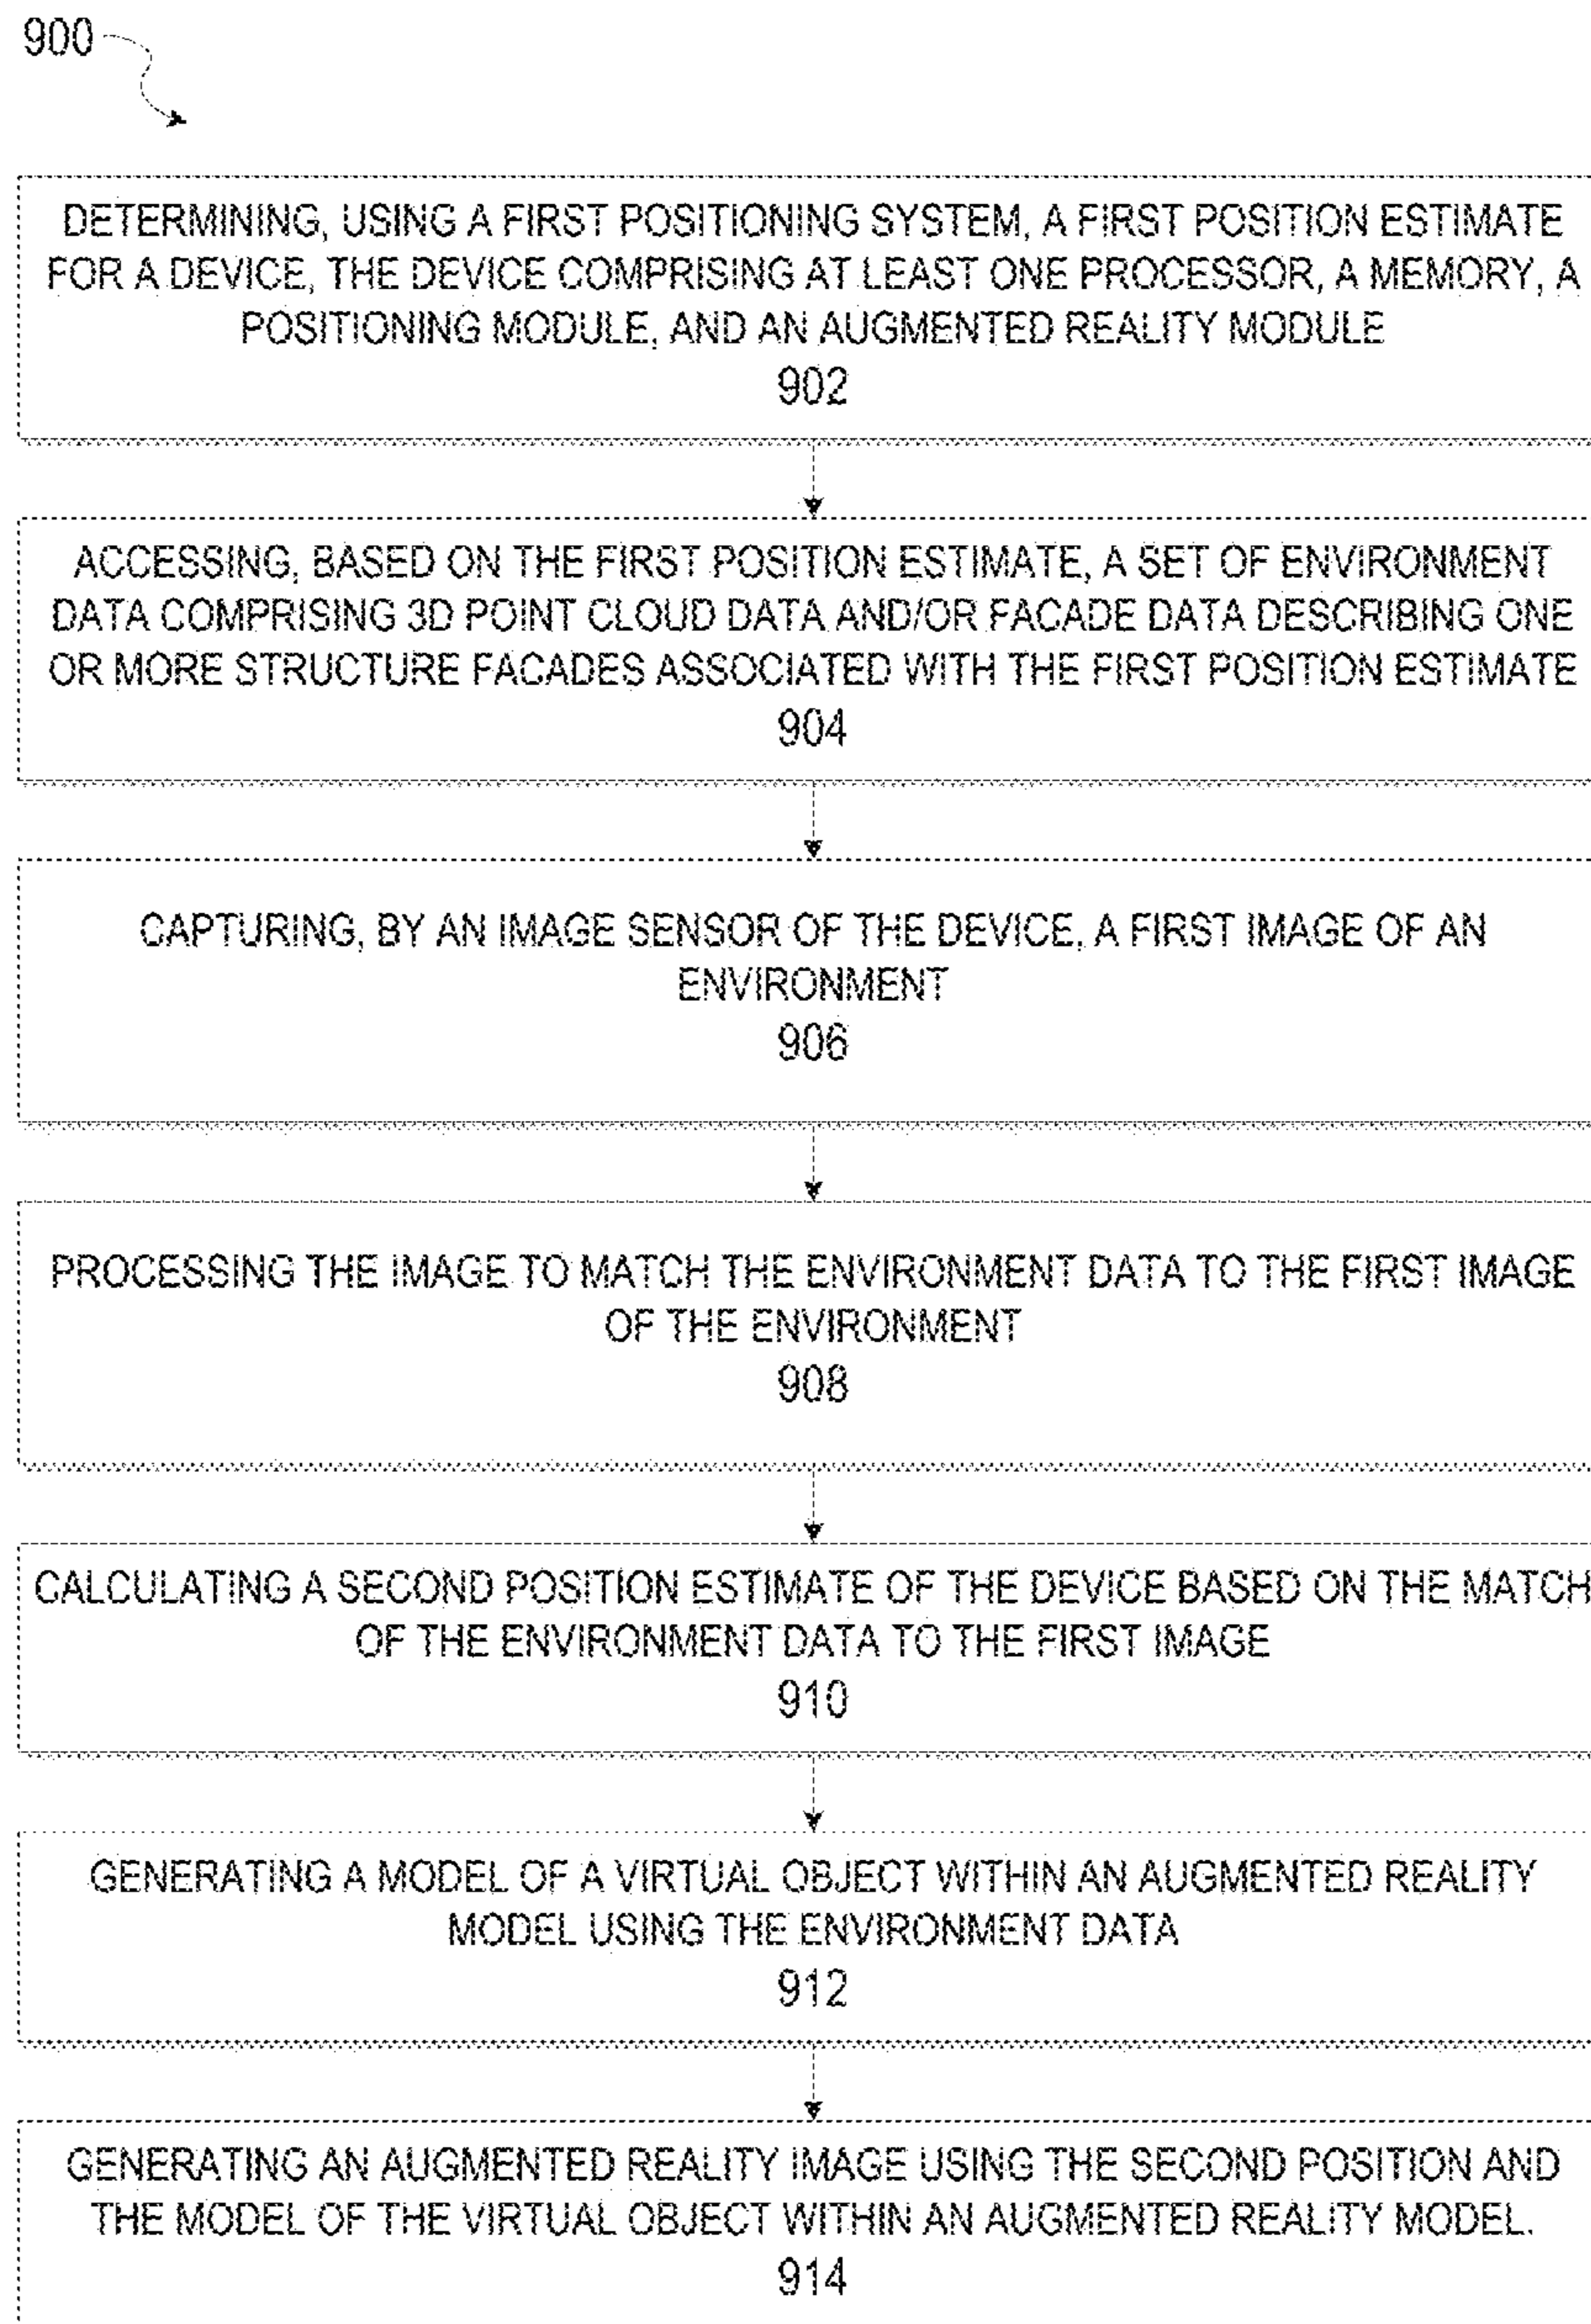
900

DETERMINING, USING A FIRST POSITIONING SYSTEM, A FIRST POSITION ESTIMATE FOR A DEVICE, THE DEVICE COMPRISING AT LEAST ONE PROCESSOR, A MEMORY, A POSITIONING MODULE, AND AN AUGMENTED REALITY MODULE
902

ACCESSING, BASED ON THE FIRST POSITION ESTIMATE, A SET OF ENVIRONMENT DATA COMPRISING 3D POINT CLOUD DATA AND/OR FACADE DATA DESCRIBING ONE OR MORE STRUCTURE FACADES ASSOCIATED WITH THE FIRST POSITION ESTIMATE
904

CAPTURING, BY AN IMAGE SENSOR OF THE DEVICE, A FIRST IMAGE OF AN ENVIRONMENT
906

PROCESSING THE IMAGE TO MATCH THE ENVIRONMENT DATA TO THE FIRST IMAGE OF THE ENVIRONMENT
908

CALCULATING A SECOND POSITION ESTIMATE OF THE DEVICE BASED ON THE MATCH OF THE ENVIRONMENT DATA TO THE FIRST IMAGE
910

GENERATING A MODEL OF A VIRTUAL OBJECT WITHIN AN AUGMENTED REALITY MODEL USING THE ENVIRONMENT DATA
912

GENERATING AN AUGMENTED REALITY IMAGE USING THE SECOND POSITION AND THE MODEL OF THE VIRTUAL OBJECT WITHIN AN AUGMENTED REALITY MODEL.
914